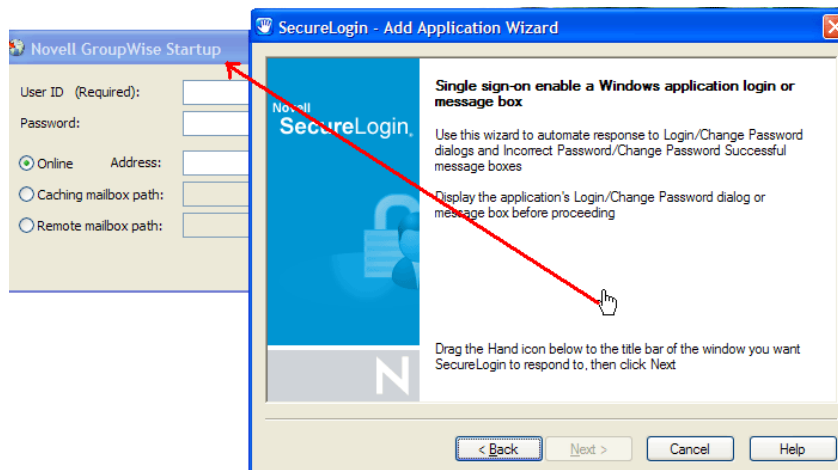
Novell GroupWise Startup

User ID (Required):
Password:
Online Address:
Caching mailbox path:
Remote mailbox path:

SecureLogin - Add Application Wizard

Novell
SecureLogin

N

Single sign-on enable a Windows application login or message box

Use this wizard to automate response to Login/Change Password dialogs and Incorrect Password/Change Password Successful message boxes

Display the application's Login/Change Password dialog or message box before proceeding

Drag the Hand icon below to the title bar of the window you want SecureLogin to respond to, then click Next

< Back Next > Cancel Help